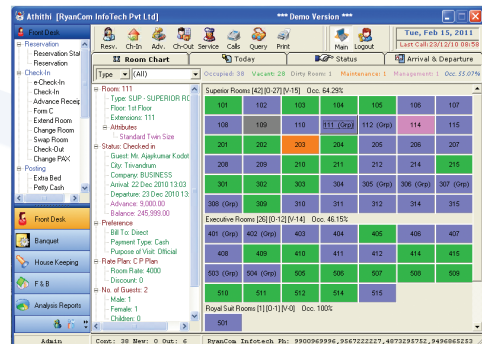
Athithi [RyanCom InfoTech Pvt Ltd] *** Demo Version ***

Front Desk
Reservation
Reservation Stat
Reservation
Check-In
e-Check-In
Check-In
Advance Receipt
Form C
Extend Room
Change Room
Swap Room
Check-Out
Change PAX
Posting
Extra Bed
Petty Cash

Front Desk
Banquet
House Keeping
F & B
Analysis Reports

Resv. Ch-In Adv. Ch-Out Service Calls Query Print Main Logout

Tue, Feb 15, 2011
Last Call:23/12/10 08:58

Room Chart | Today | Status | Arrival & Departure

Type (All) Occupied: 38 Vacant: 28 Dirty Rooms: 1 Maintenance: 1 Management: 1 Occ. 55.07%

Room: 111
Type: SUP - SUPERIOR RO
Floor: 1st Floor
Extension: 111
Attributes
Standard Twin Size
Status: Checked in
Guest: Mr. Ajaykumar Kodot
City: Trivandrum
Company: BUSINESS
Arrival: 22 Dec 2010 13:03
Departure: 23 Dec 2010 13:
Advance: 9,000.00
Balance: 245,999.00
Preference
Bill To: Direct
Payment Type: Cash
Purpose of Visit: Official
Rate Plan: C P Plan
Room Rate: 4000
Discount: 0
No. of Guests: 2
Male: 1
Female: 1
Children: 0

Superior Rooms [42] [0-27] [V-15] Occ. 64.29%

| 101 | 102 | 103 | 104 | 105 | 106 | 107 |
|---|---|---|---|---|---|---|
| 108 | 109 | 110 | 111 (Grp) | 112 (Grp) | 114 | 115 |
| 201 | 202 | 203 | 204 | 205 | 206 | 207 |
| 208 | 209 | 210 | 211 | 212 | 214 | 215 |
| 301 | 302 | 303 | 304 | 305 (Grp) | 306 (Grp) | 307 (Grp) |
| 308 (Grp) | 309 | 310 | 311 | 312 | 314 | 315 |

Executive Rooms [26] [0-12] [V-14] Occ. 46.15%

| 401 (Grp) | 402 (Grp) | 403 | 404 | 405 | 406 | 407 |
|---|---|---|---|---|---|---|
| 408 | 409 | 410 | 411 | 412 | 414 | 415 |
| 503 (Grp) | 504 (Grp) | 505 | 506 | 507 | 508 | 509 |
| 510 | 511 | 512 | 514 | 515 | | |

Royal Suit Rooms [1] [0-1] [V-0] Occ. 100%

| 501 |
|---|

Admin Cont: 38 New: 0 Out: 6 RyanCom Infotech Ph: 9900969996,9567222227,4873293752,9496865253